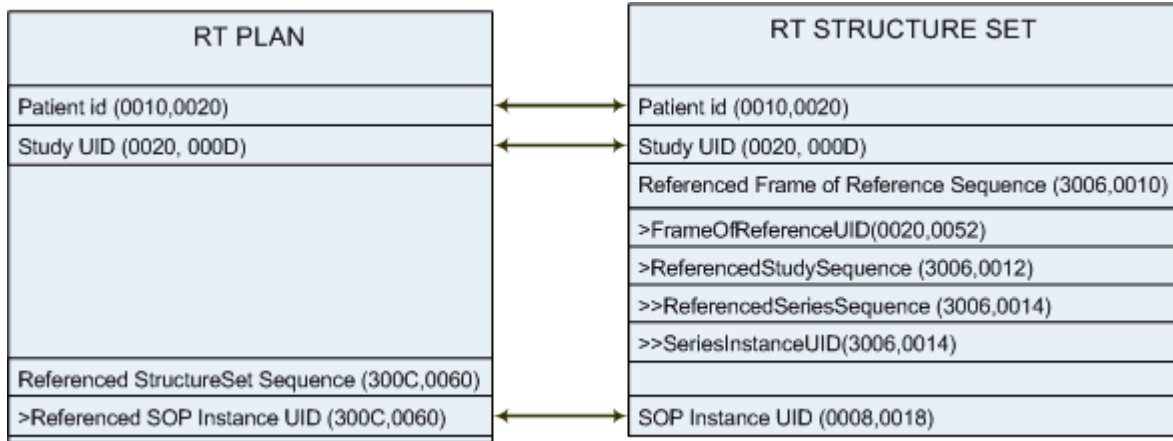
RT PLAN

Patient id (0010,0020)

Study UID (0020, 000D)

Referenced StructureSet Sequence (300C,0060)

>Referenced SOP Instance UID (300C,0060)

RT STRUCTURE SET

Patient id (0010,0020)

Study UID (0020, 000D)

Referenced Frame of Reference Sequence (3006,0010)

>FrameOfReferenceUID(0020,0052)

>ReferencedStudySequence (3006,0012)

>>ReferencedSeriesSequence (3006,0014)

>>SeriesInstanceUID(3006,0014)

SOP Instance UID (0008,0018)